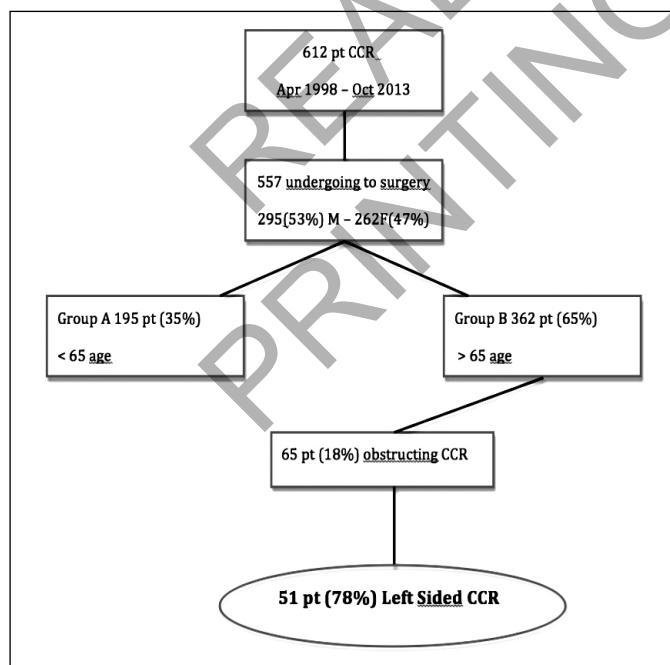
612 pt CCR

Apr 1998 – Oct 2013

557 undergoing to surgery

295(53%) M – 262F(47%)

Group A 195 pt (35%)

< 65 age

Group B 362 pt (65%)

> 65 age

65 pt (18%) obstructing CCR

51 pt (78%) Left Sided CCR

READY FOR PRINTING